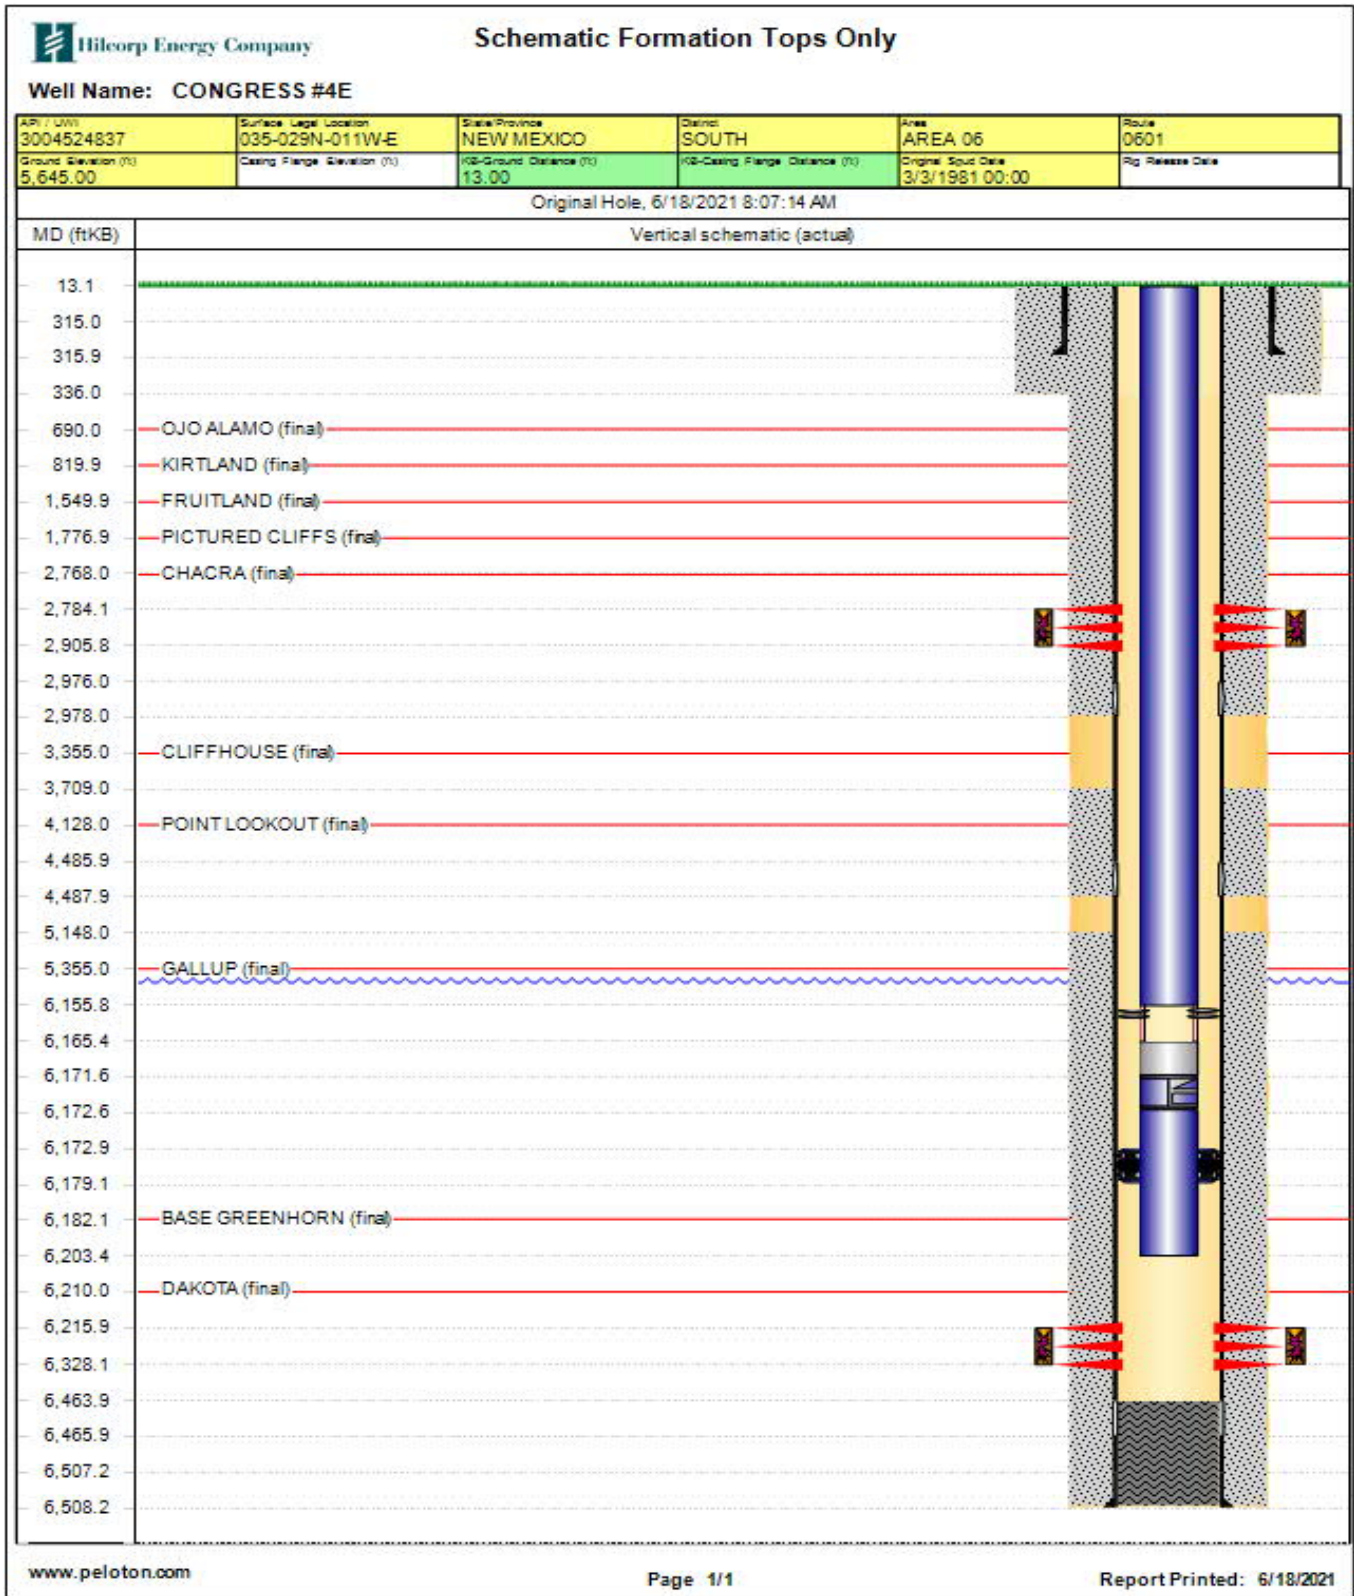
Hilcorp Energy Company

Schematic Formation Tops Only

Well Name: CONGRESS #4E

| API / UWI 3004524837 | Surface Legal Location 035-029N-011W-E | State/Province NEW MEXICO | District SOUTH | Area AREA 06 | Route 0601 |
|---|---|---|---|---|---|
| Ground Elevation (ft) 5,645.00 | Casing Flange Elevation (ft) | KB-Ground Distance (ft) 13.00 | KB-Casing Flange Distance (ft) | Original Spud Date 3/3/1981 00:00 | Rig Release Date |

Original Hole, 6/18/2021 8:07:14 AM

MD (ftKB)

Vertical schematic (actual)

13.1
315.0
315.9
336.0
690.0 OJO ALAMO (final)
819.9 KIRTLAND (final)
1,549.9 FRUITLAND (final)
1,776.9 PICTURED CLIFFS (final)
2,768.0 CHACRA (final)
2,784.1
2,905.8
2,976.0
2,978.0
3,355.0 CLIFFHOUSE (final)
3,709.0
4,128.0 POINT LOOKOUT (final)
4,485.9
4,487.9
5,148.0
5,355.0 GALLUP (final)
6,155.8
6,165.4
6,171.6
6,172.6
6,172.9
6,179.1
6,182.1 BASE GREENHORN (final)
6,203.4
6,210.0 DAKOTA (final)
6,215.9
6,328.1
6,463.9
6,465.9
6,507.2
6,508.2

www.peloton.com

Page 1/1

Report Printed: 6/18/2021